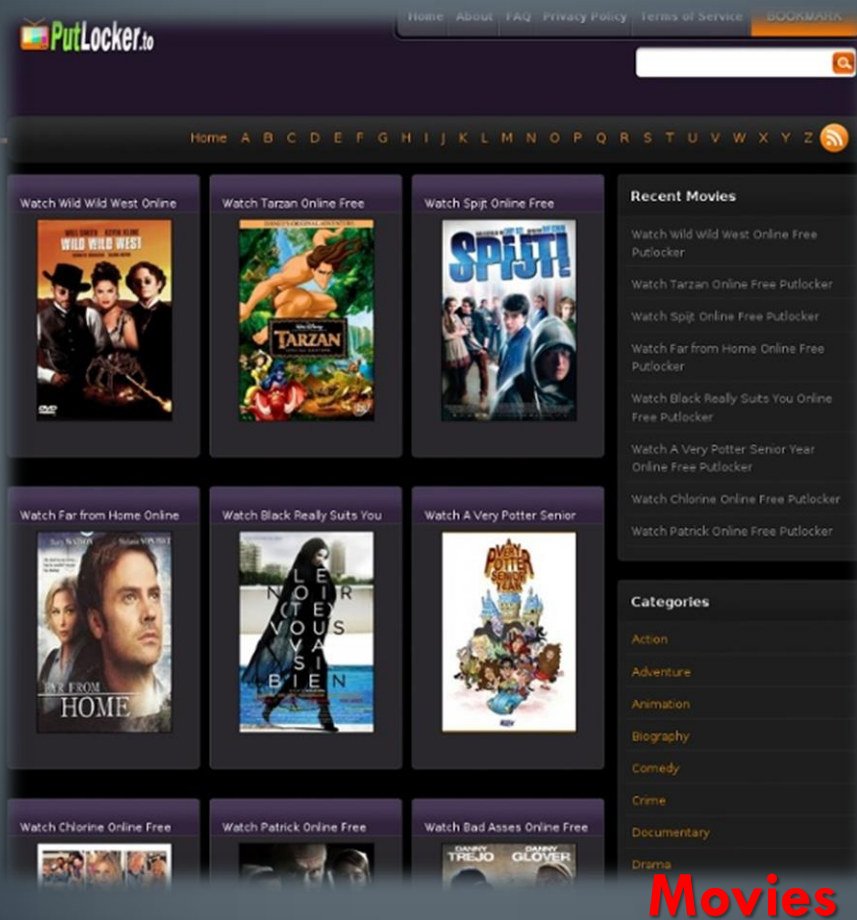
PutLocker.to

Home About FAQ Privacy Policy Terms of Service BOOKMARK

Home A B C D E F G H I J K L M N O P Q R S T U V W X Y Z

Watch Wild Wild West Online

WILL SMITH KEVIN KLINE WILD WILD WEST

Watch Tarzan Online Free

TARZAN

Watch Spijt Online Free

SPIJT!

Recent Movies

Watch Wild Wild West Online Free Putlocker

Watch Tarzan Online Free Putlocker

Watch Spijt Online Free Putlocker

Watch Far from Home Online Free Putlocker

Watch Black Really Suits You Online Free Putlocker

Watch A Very Potter Senior Year Online Free Putlocker

Watch Chlorine Online Free Putlocker

Watch Patrick Online Free Putlocker

Watch Far from Home Online

FAR FROM HOME

Watch Black Really Suits You

LE NOIR (TE) VOUS VA SI BIEN

Watch A Very Potter Senior

A VERY POTTER SENIOR YEAR

Categories

Action

Adventure

Animation

Biography

Comedy

Crime

Documentary

Drama

Watch Chlorine Online Free

Watch Patrick Online Free

Watch Bad Asses Online Free

DANNY TREJO DANNY GLOVER

Movies